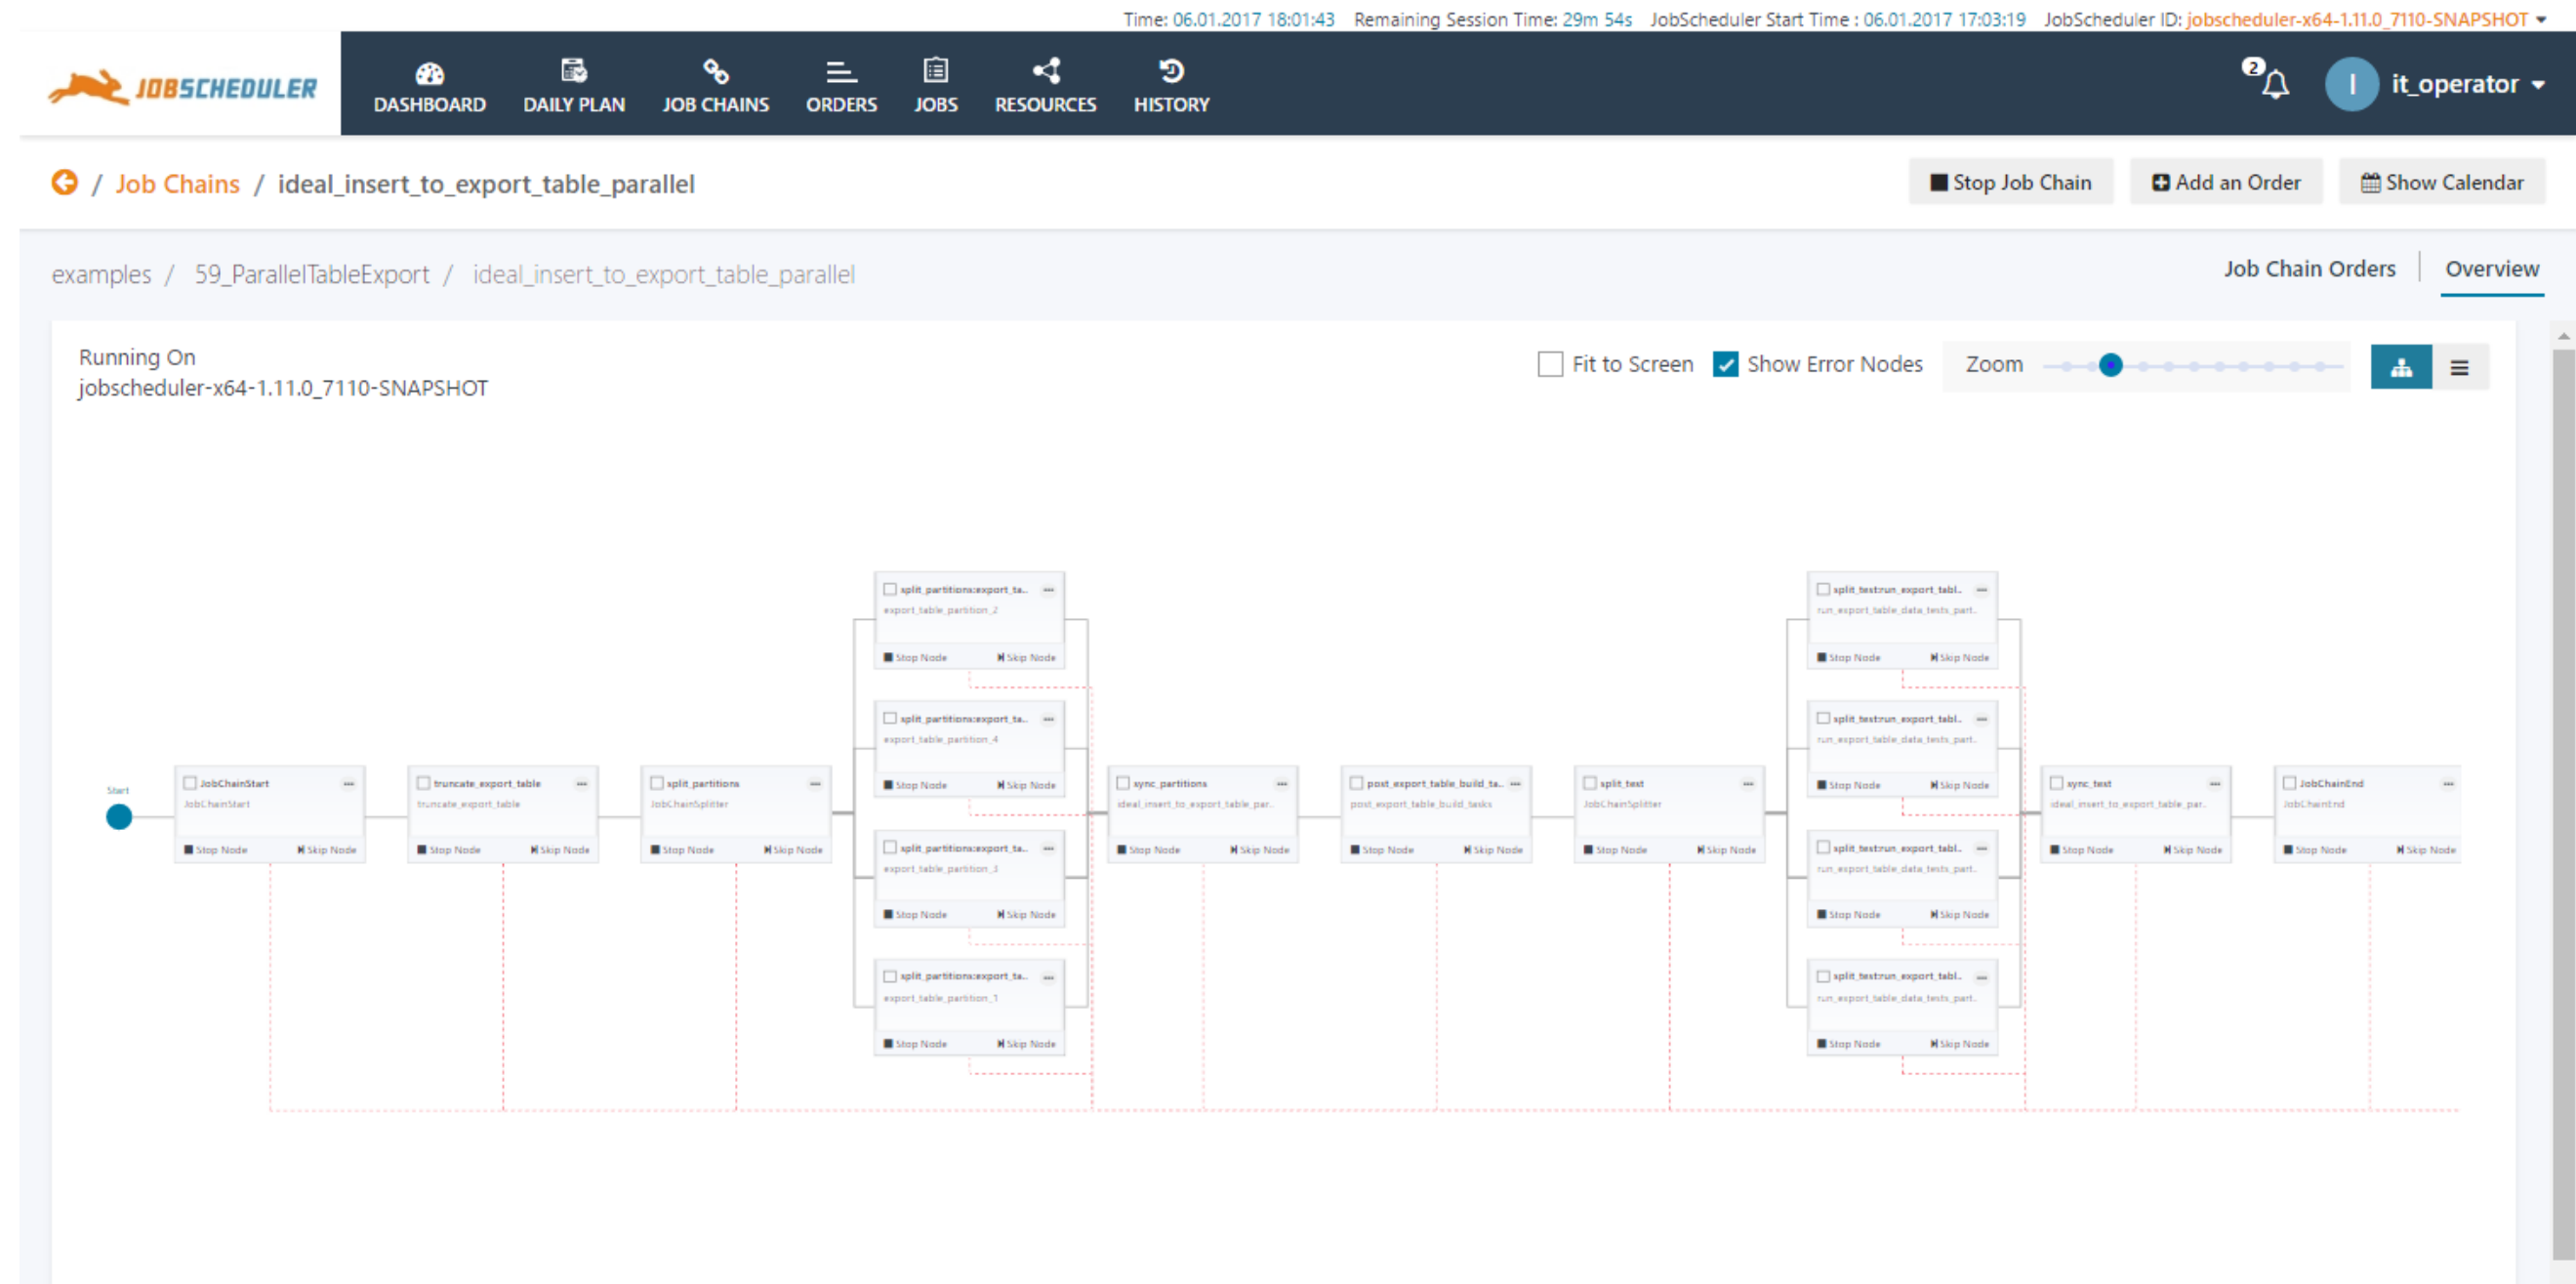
Time: 06.01.2017 18:01:43 Remaining Session Time: 29m 54s JobScheduler Start Time : 06.01.2017 17:03:19 JobScheduler ID: jobscheduler-x64-1.11.0_7110-SNAPSHOT

JOBSCHEDULER

DASHBOARD DAILY PLAN JOB CHAINS ORDERS JOBS RESOURCES HISTORY

2

I it_operator

/ Job Chains / ideal_insert_to_export_table_parallel

Stop Job Chain Add an Order Show Calendar

examples / 59_ParallelTableExport / ideal_insert_to_export_table_parallel

Job Chain Orders Overview

Running On
jobscheduler-x64-1.11.0_7110-SNAPSHOT

Fit to Screen Show Error Nodes Zoom

Start

JobChainStart
JobChainStart
Stop Node Skip Node

truncate_export_table
truncate_export_table
Stop Node Skip Node

split_partitions
JobChainSplitter
Stop Node Skip Node

split_partitions:export_ta...
export_table_partition_2
Stop Node Skip Node

split_partitions:export_ta...
export_table_partition_4
Stop Node Skip Node

split_partitions:export_ta...
export_table_partition_3
Stop Node Skip Node

split_partitions:export_ta...
export_table_partition_1
Stop Node Skip Node

sync_partitions
ideal_insert_to_export_table_par...
Stop Node Skip Node

post_export_table_build_ta...
post_export_table_build_tasks
Stop Node Skip Node

split_test
JobChainSplitter
Stop Node Skip Node

split_test:run_export_tabl...
run_export_table_data_tests_part...
Stop Node Skip Node

split_test:run_export_tabl...
run_export_table_data_tests_part...
Stop Node Skip Node

split_test:run_export_tabl...
run_export_table_data_tests_part...
Stop Node Skip Node

split_test:run_export_tabl...
run_export_table_data_tests_part...
Stop Node Skip Node

sync_test
ideal_insert_to_export_table_par...
Stop Node Skip Node

JobChainEnd
JobChainEnd
Stop Node Skip Node